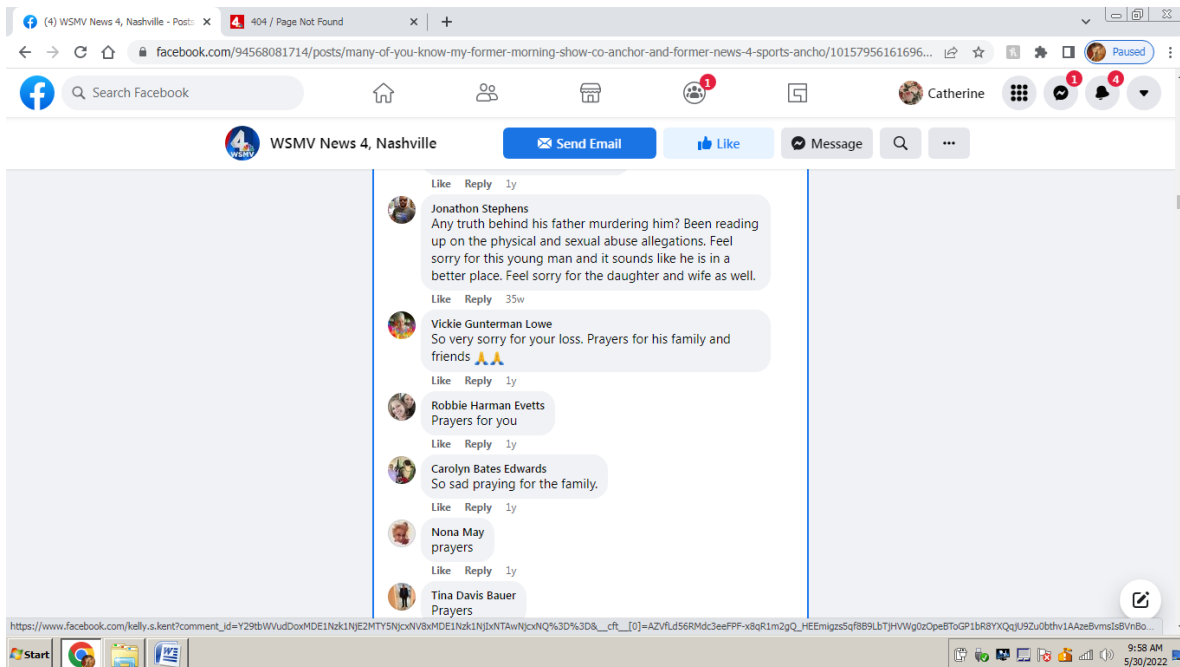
(4) WSMV News 4, Nashville - Posts ×
404 / Page Not Found ×
+

facebook.com/94568081714/posts/many-of-you-know-my-former-morning-show-co-anchor-and-former-news-4-sports-ancho/10157956161696...

Paused

Search Facebook

1

Catherine

1 4

WSMV News 4, Nashville

Send Email

Like

Message

...

Like Reply 1y

Jonathon Stephens
Any truth behind his father murdering him? Been reading up on the physical and sexual abuse allegations. Feel sorry for this young man and it sounds like he is in a better place. Feel sorry for the daughter and wife as well.

Like Reply 35w

Vickie Gunterman Lowe
So very sorry for your loss. Prayers for his family and friends 🙏🙏

Like Reply 1y

Robbie Harman Evetts
Prayers for you

Like Reply 1y

Carolyn Bates Edwards
So sad praying for the family.

Like Reply 1y

Nona May
prayers

Like Reply 1y

Tina Davis Bauer
Prayers

https://www.facebook.com/kelly.s.kent?comment_id=Y29tbWVudDoxMDE1Nzk1NjE2MTY5NjcxNV8xMDE1Nzk1NjIxNTAwNjcxNQ%3D%3D&__cft__[0]=AZVfLd56RMdc3eeFPF-x8qR1m2gQ_HEEmigzs5qf8B9LbTJHVWg0zOpeBToGP1bR8YXQqJU9Zu0bthv1AAzeBvmsIsBVnBo...

Start

9:58 AM
5/30/2022